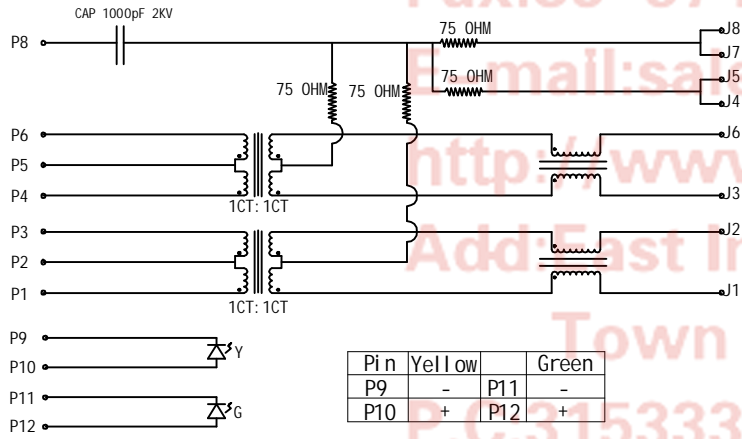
CAP 1000pF 2KV

P8

75 OHM

75 OHM

J8

J7

J5

J4

75 OHM

75 OHM

P6

P5

P4

1CT: 1CT

J6

J3

P3

P2

P1

1CT: 1CT

J2

J1

P9

P10

Y

P11

P12

G

| Pin | Yellow | | Green |
|---|---|---|---|
| P9 | - | P11 | - |
| P10 | + | P12 | + |

Fax:86-0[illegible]

E-mail:sal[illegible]

http://www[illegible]

Add:East In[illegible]

Town

P.C:315333